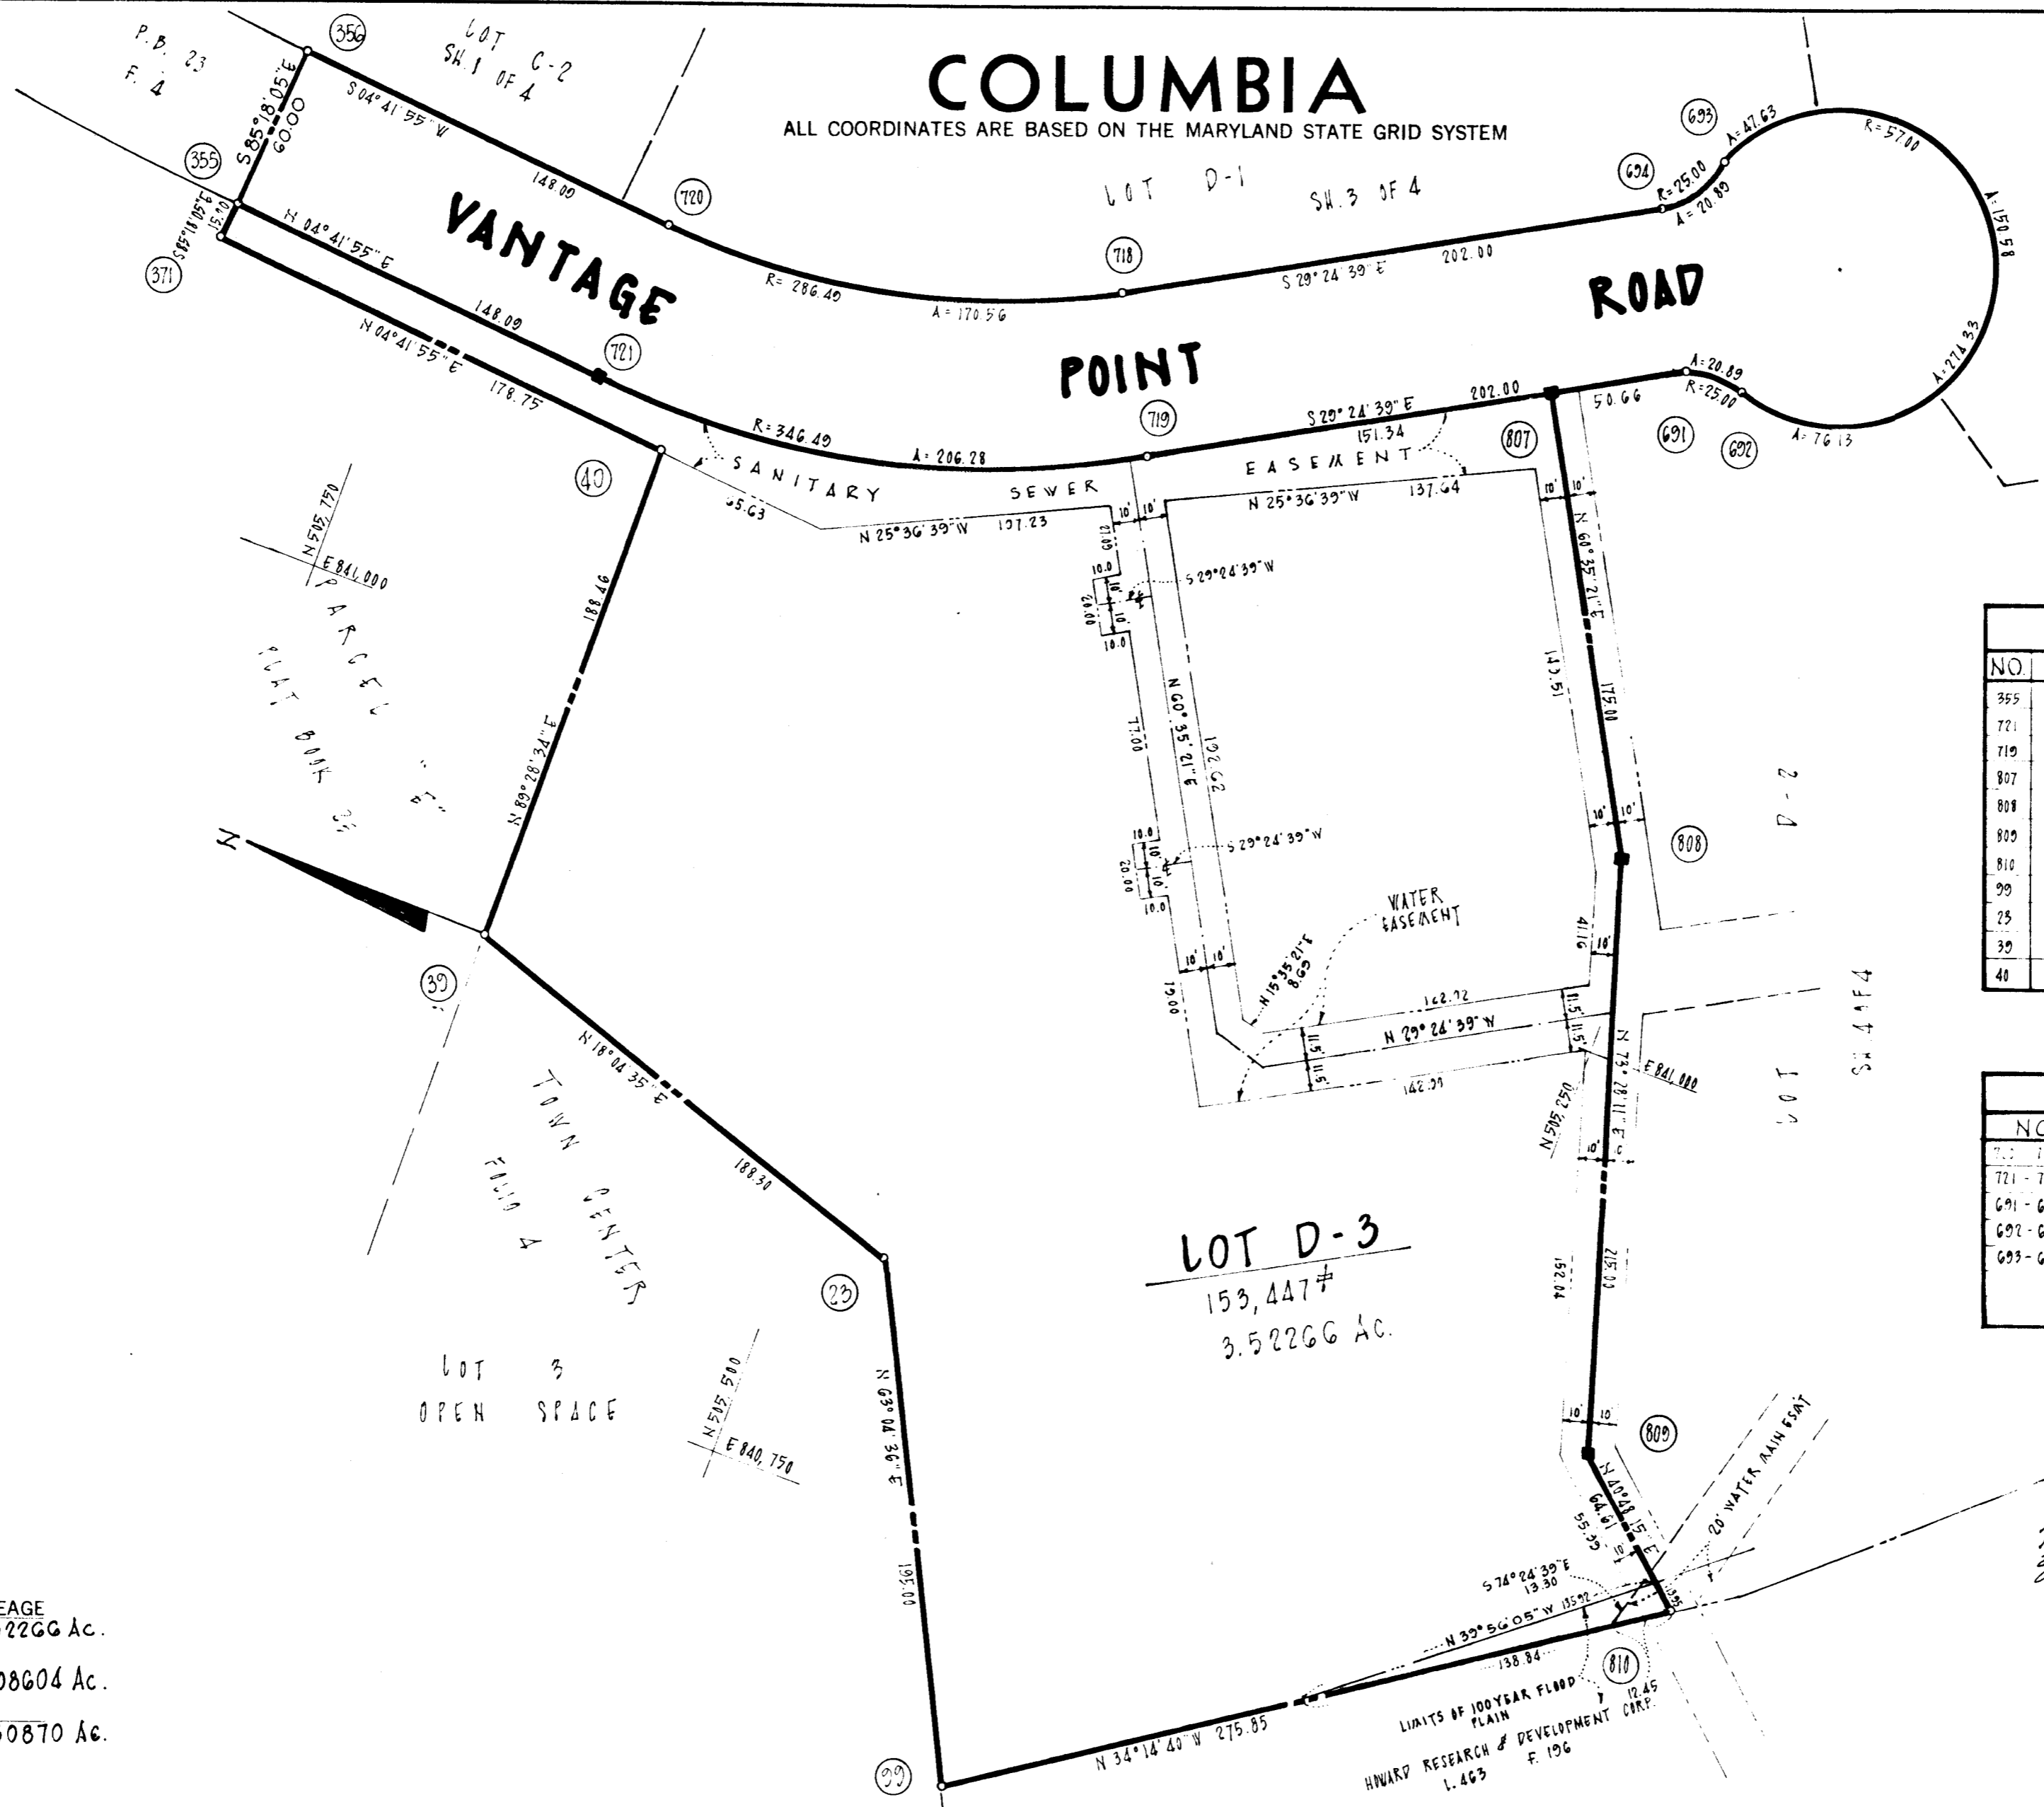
COLUMBIA
ALL COORDINATES ARE BASED ON THE MARYLAND STATE GRID SYSTEM

P.B. 23
F. 4

LOT C-2
SH. 1 OF 4

356
S85°18'05"E
60.00
S 04°41'55" W
148.09
720

355
S85°18'05"E
15.00
371
N 04°41'55" E
148.09
721
N 04°41'55" E
178.75

VANTAGE POINT ROAD

LOT D-1 SH. 3 OF 4

718
R= 286.49
A= 170.56
S 29°24'39" E
202.00
694
R=25.00
A=20.89
693
A=47.63
R=57.00
A=150.58
A=274.33
A=20.89
R=25.00
A=76.13
691
692

R=346.49
A=206.28
719
S 29°24'39" E
202.00
151.34
50.66
807

SANITARY SEWER EASEMENT
55.63
N 25°36'39" W
107.23
N 25°36'39" W
137.64
10' 10'
10' 10'
20.00
10.0
10.0
10.0
S 29°24'39" W
N 60°35'21" E
192.62
77.00
143.51
175.00
N 60°35'21" E
S 29°24'39" W
10.0
20.00
10.0
10.0
10' 10'
808
D-2
WATER EASEMENT
N 15°35'21" E
8.69
41.16
10'
142.72
N 29°24'39" W
142.00
11.5'
11.5'
11.5'
11.5'
19.00
N 73°22'11" E
E 841,000
N 505,250
10'
LOT
SH. 4 OF 4

40
188.46
N 89°28'34" E
N 505,750
E 841,000
PARCEL
PLAT BOOK 3
N

39
N 18°04'35" E
188.30
TOWN CENTER
FOLIO 4

23
LOT D-3
153,447#
3.52266 Ac.

LOT 3
OPEN SPACE
N 505,500
E 840,750

N 03°04'36" E
195.00
152.04
215.00
10' 10
809
N 40°48'15" E
64.61
55.59
10
20' WATER MAIN ESMT
S 74°24'39" E
13.30
N 39°56'05" W 135.92
138.84
13.95
810
12.45
LIMITS OF 100 YEAR FLOOD PLAIN
HOWARD RESEARCH & DEVELOPMENT CORP.
L. 463 F. 196
99
N 34°14'40" W 275.85

EAGE
2266 Ac.
08604 Ac.
50870 Ac.

| NO. |
|---|
| 355 |
| 721 |
| 719 |
| 807 |
| 808 |
| 809 |
| 810 |
| 99 |
| 23 |
| 39 |
| 40 |

| NO |
|---|
| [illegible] |
| 721 - 7 |
| 691 - 6 |
| 692 - 6 |
| 693 - 6 |